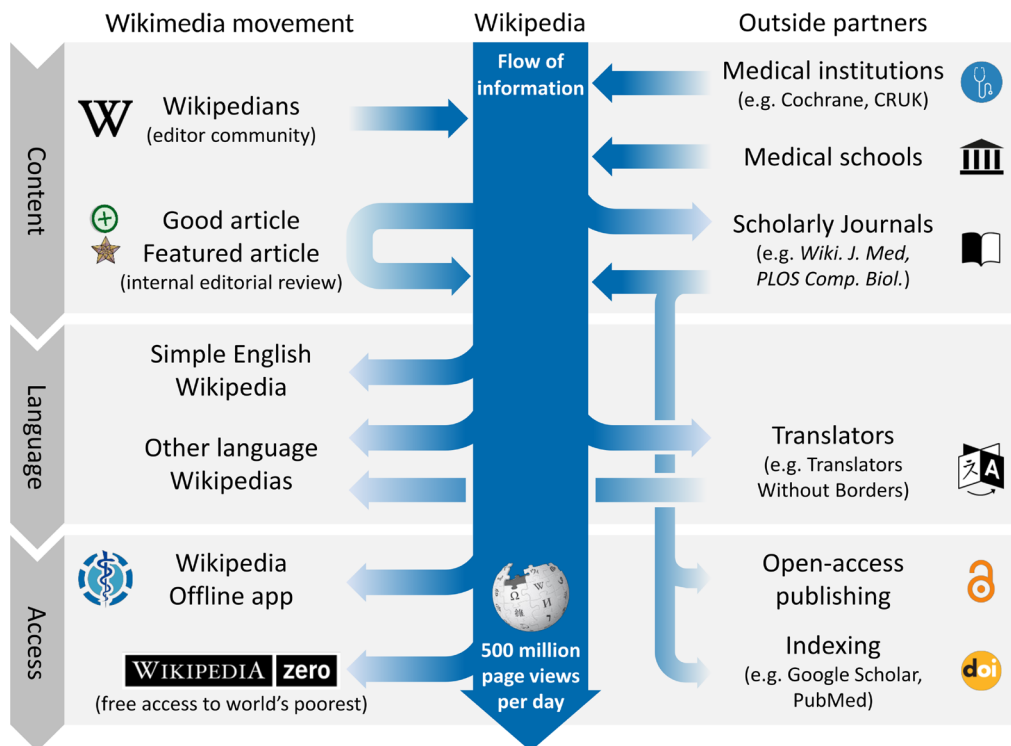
Wikimedia movement

Wikipedia

Outside partners

Content

Language

Access

Flow of information

W

Wikipedians (editor community)

Good article
Featured article
(internal editorial review)

Medical institutions (e.g. Cochrane, CRUK)

Medical schools

Scholarly Journals (e.g. *Wiki. J. Med, PLOS Comp. Biol.*)

Simple English Wikipedia

Other language Wikipedias

Translators (e.g. Translators Without Borders)

Wikipedia Offline app

WIKIPEDIA zero
(free access to world's poorest)

500 million page views per day

Open-access publishing

Indexing (e.g. Google Scholar, PubMed)

doi